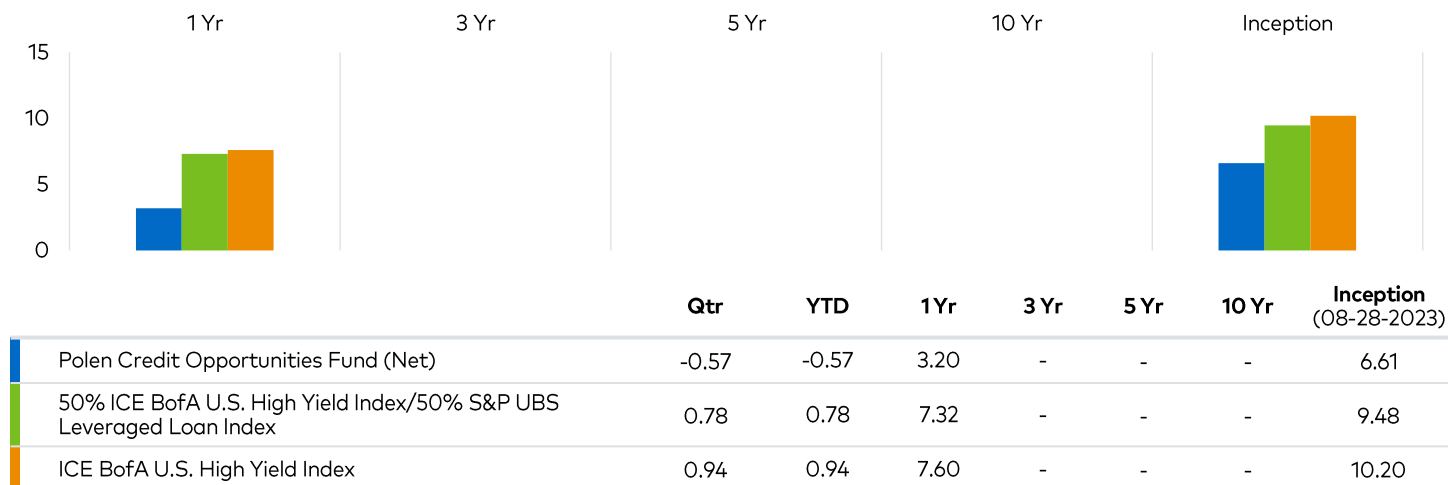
1 Yr | 3 Yr | 5 Yr | 10 Yr | Inception

15
10
5
0

| | Qtr | YTD | 1 Yr | 3 Yr | 5 Yr | 10 Yr | Inception (08-28-2023) |
|---|---|---|---|---|---|---|---|
| Polen Credit Opportunities Fund (Net) | -0.57 | -0.57 | 3.20 | - | - | - | 6.61 |
| 50% ICE BofA U.S. High Yield Index/50% S&P UBS Leveraged Loan Index | 0.78 | 0.78 | 7.32 | - | - | - | 9.48 |
| ICE BofA U.S. High Yield Index | 0.94 | 0.94 | 7.60 | - | - | - | 10.20 |